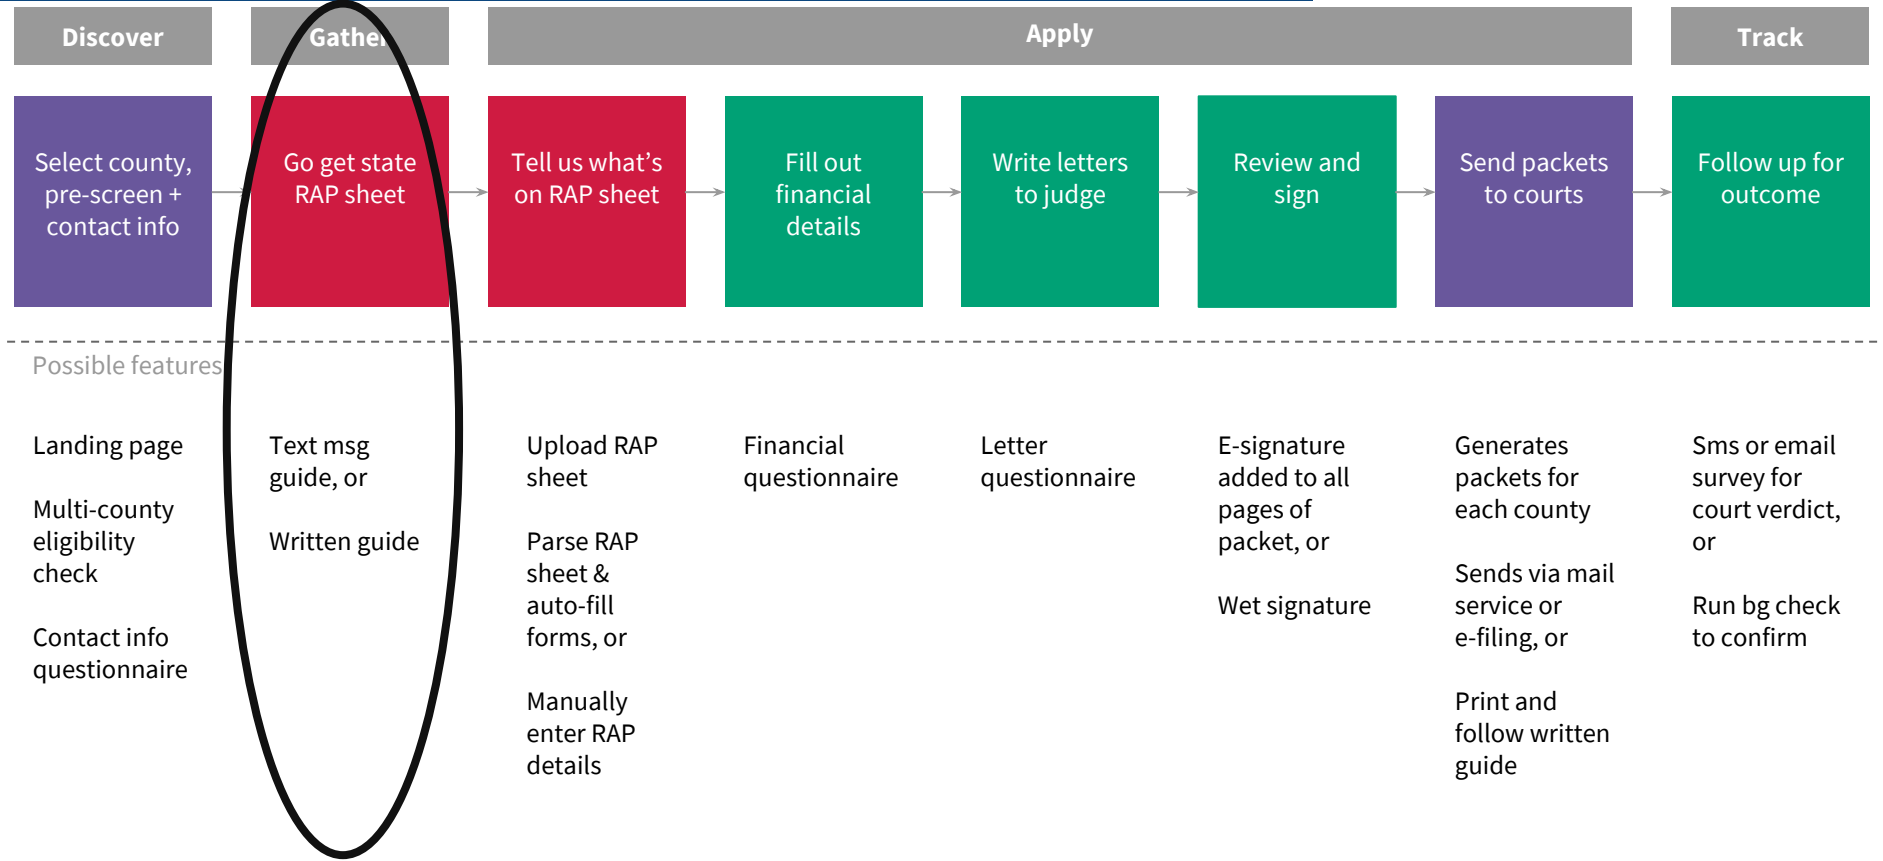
| Discover | Gathe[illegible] | Apply | | | | | Track |
|---|---|---|---|---|---|---|---|
| Select county, pre-screen + contact info | Go get state RAP sheet | Tell us what's on RAP sheet | Fill out financial details | Write letters to judge | Review and sign | Send packets to courts | Follow up for outcome |

Possible features

| | | | | | | | |
|---|---|---|---|---|---|---|---|
| Landing page<br><br>Multi-county eligibility check<br><br>Contact info questionnaire | Text msg guide, or<br><br>Written guide | Upload RAP sheet<br><br>Parse RAP sheet & auto-fill forms, or<br><br>Manually enter RAP details | Financial questionnaire | Letter questionnaire | E-signature added to all pages of packet, or<br><br>Wet signature | Generates packets for each county<br><br>Sends via mail service or e-filing, or<br><br>Print and follow written guide | Sms or email survey for court verdict, or<br><br>Run bg check to confirm |